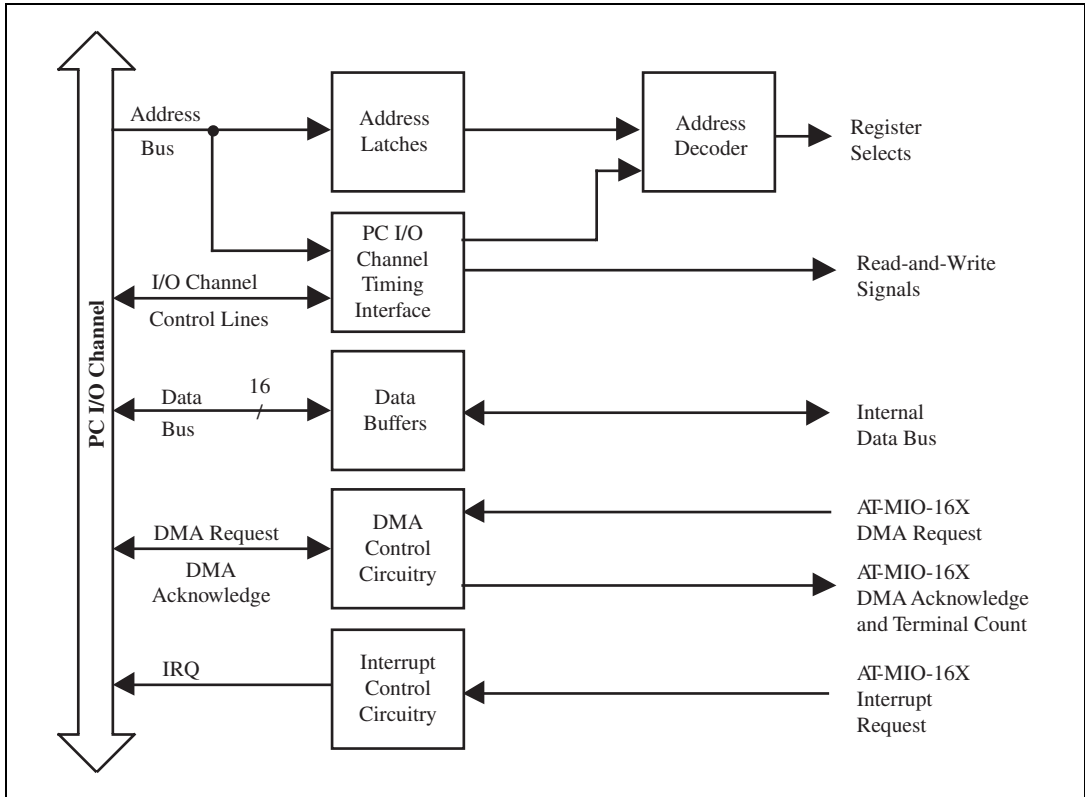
PC I/O Channel

Address Bus

Address Latches

Address Decoder

Register Selects

PC I/O Channel Timing Interface

I/O Channel Control Lines

Read-and-Write Signals

Data Bus

16

Data Buffers

Internal Data Bus

DMA Request

DMA Acknowledge

DMA Control Circuitry

AT-MIO-16X DMA Request

AT-MIO-16X DMA Acknowledge and Terminal Count

IRQ

Interrupt Control Circuitry

AT-MIO-16X Interrupt Request